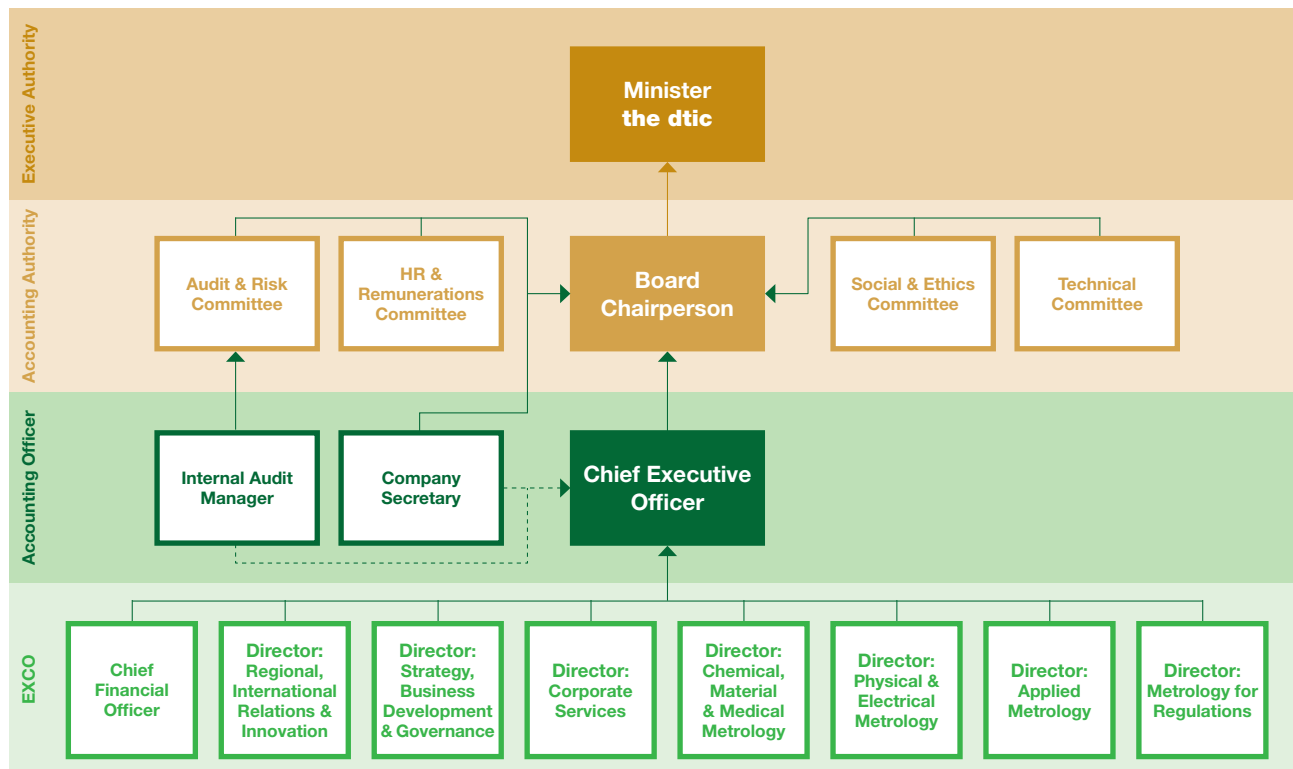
Executive Authority

Minister
the dtic

Accounting Authority

Audit & Risk Committee

HR & Remunerations Committee

Board Chairperson

Social & Ethics Committee

Technical Committee

Accounting Officer

Internal Audit Manager

Company Secretary

Chief Executive Officer

EXCO

Chief Financial Officer

Director: Regional, International Relations & Innovation

Director: Strategy, Business Development & Governance

Director: Corporate Services

Director: Chemical, Material & Medical Metrology

Director: Physical & Electrical Metrology

Director: Applied Metrology

Director: Metrology for Regulations